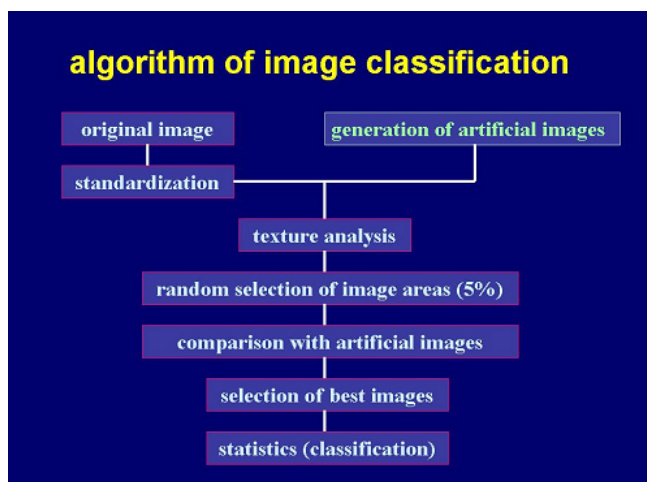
algorithm of image classification

original image

generation of artificial images

standardization

texture analysis

random selection of image areas (5%)

comparison with artificial images

selection of best images

statistics (classification)